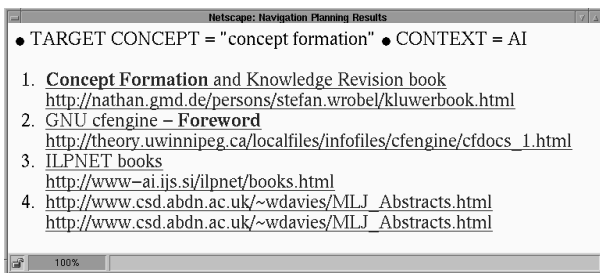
Netscape: Navigation Planning Results

• TARGET CONCEPT = "concept formation" • CONTEXT = AI

1. **Concept Formation** and Knowledge Revision book
http://nathan.gmd.de/persons/stefan.wrobel/kluwerbook.html
2. GNU cfengine – **Foreword**
http://theory.uwinnipeg.ca/localfiles/infofiles/cfengine/cfdocs_1.html
3. ILPNET books
http://www–ai.ijs.si/ilpnet/books.html
4. http://www.csd.abdn.ac.uk/~wdavies/MLJ_Abstracts.html
http://www.csd.abdn.ac.uk/~wdavies/MLJ_Abstracts.html

100%